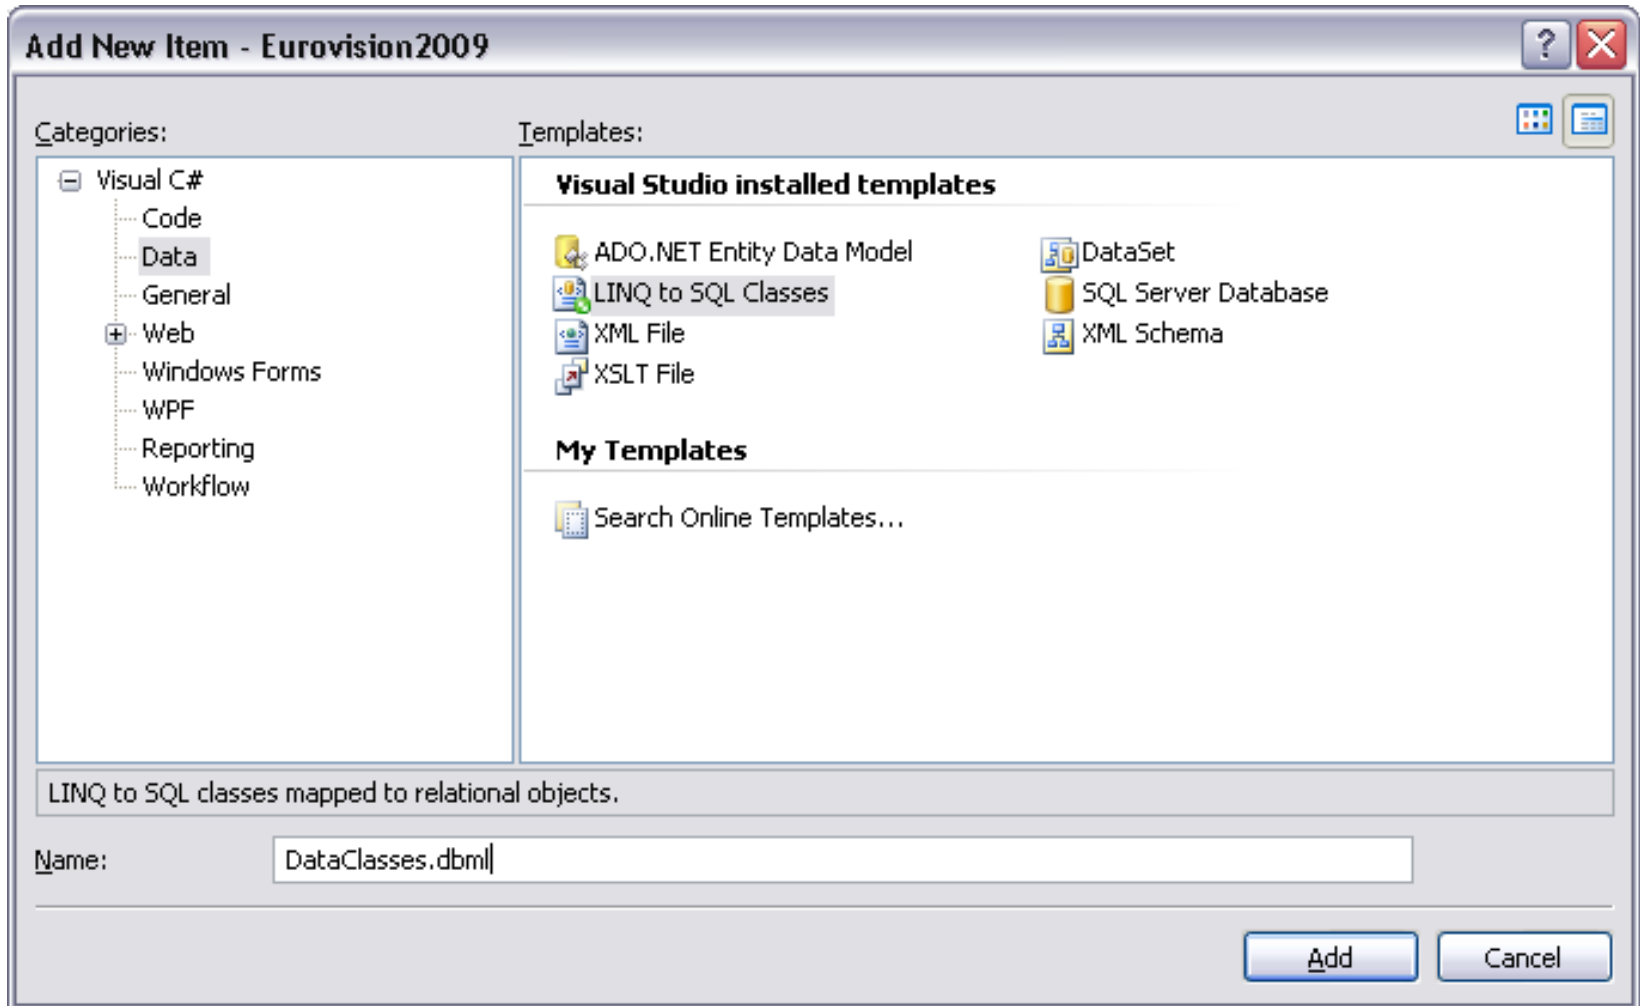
Add New Item - Eurovision2009

?

Categories:

Visual C#
Code
Data
General
Web
Windows Forms
WPF
Reporting
Workflow

Templates:

Visual Studio installed templates

ADO.NET Entity Data Model
DataSet
LINQ to SQL Classes
SQL Server Database
XML File
XML Schema
XSLT File

My Templates

Search Online Templates...

LINQ to SQL classes mapped to relational objects.

Name: DataClasses.dbml

Add
Cancel